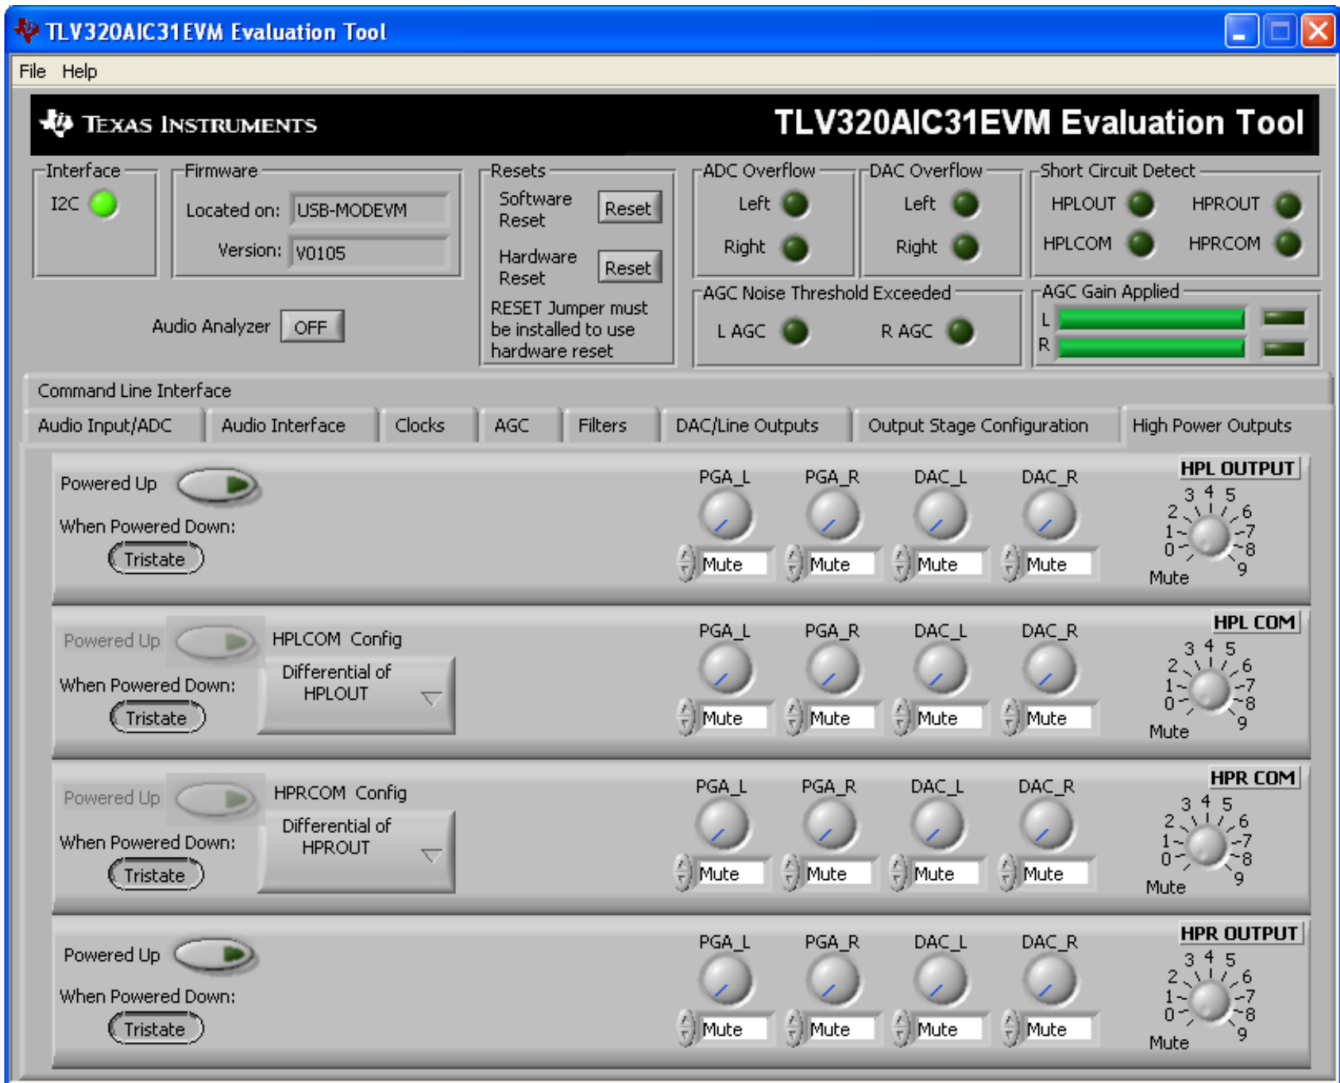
TLV320AIC31EVM Evaluation Tool

File Help

TEXAS INSTRUMENTS

TLV320AIC31EVM Evaluation Tool

Interface
I2C

Firmware
Located on: USB-MODEVM
Version: V0105

Audio Analyzer OFF

Resets
Software Reset Reset
Hardware Reset Reset
RESET Jumper must be installed to use hardware reset

ADC Overflow
Left
Right

DAC Overflow
Left
Right

Short Circuit Detect
HPLOUT HPROUT
HPLCOM HPRCOM

AGC Noise Threshold Exceeded
L AGC R AGC

AGC Gain Applied
L
R

Command Line Interface

Audio Input/ADC | Audio Interface | Clocks | AGC | Filters | DAC/Line Outputs | Output Stage Configuration | High Power Outputs

Powered Up
When Powered Down:
Tristate

PGA_L PGA_R DAC_L DAC_R
Mute Mute Mute Mute

HPL OUTPUT
0 1 2 3 4 5 6 7 8 9
Mute

Powered Up
HPLCOM Config
Differential of HPLOUT
When Powered Down:
Tristate

PGA_L PGA_R DAC_L DAC_R
Mute Mute Mute Mute

HPL COM
0 1 2 3 4 5 6 7 8 9
Mute

Powered Up
HPRCOM Config
Differential of HPROUT
When Powered Down:
Tristate

PGA_L PGA_R DAC_L DAC_R
Mute Mute Mute Mute

HPR COM
0 1 2 3 4 5 6 7 8 9
Mute

Powered Up
When Powered Down:
Tristate

PGA_L PGA_R DAC_L DAC_R
Mute Mute Mute Mute

HPR OUTPUT
0 1 2 3 4 5 6 7 8 9
Mute